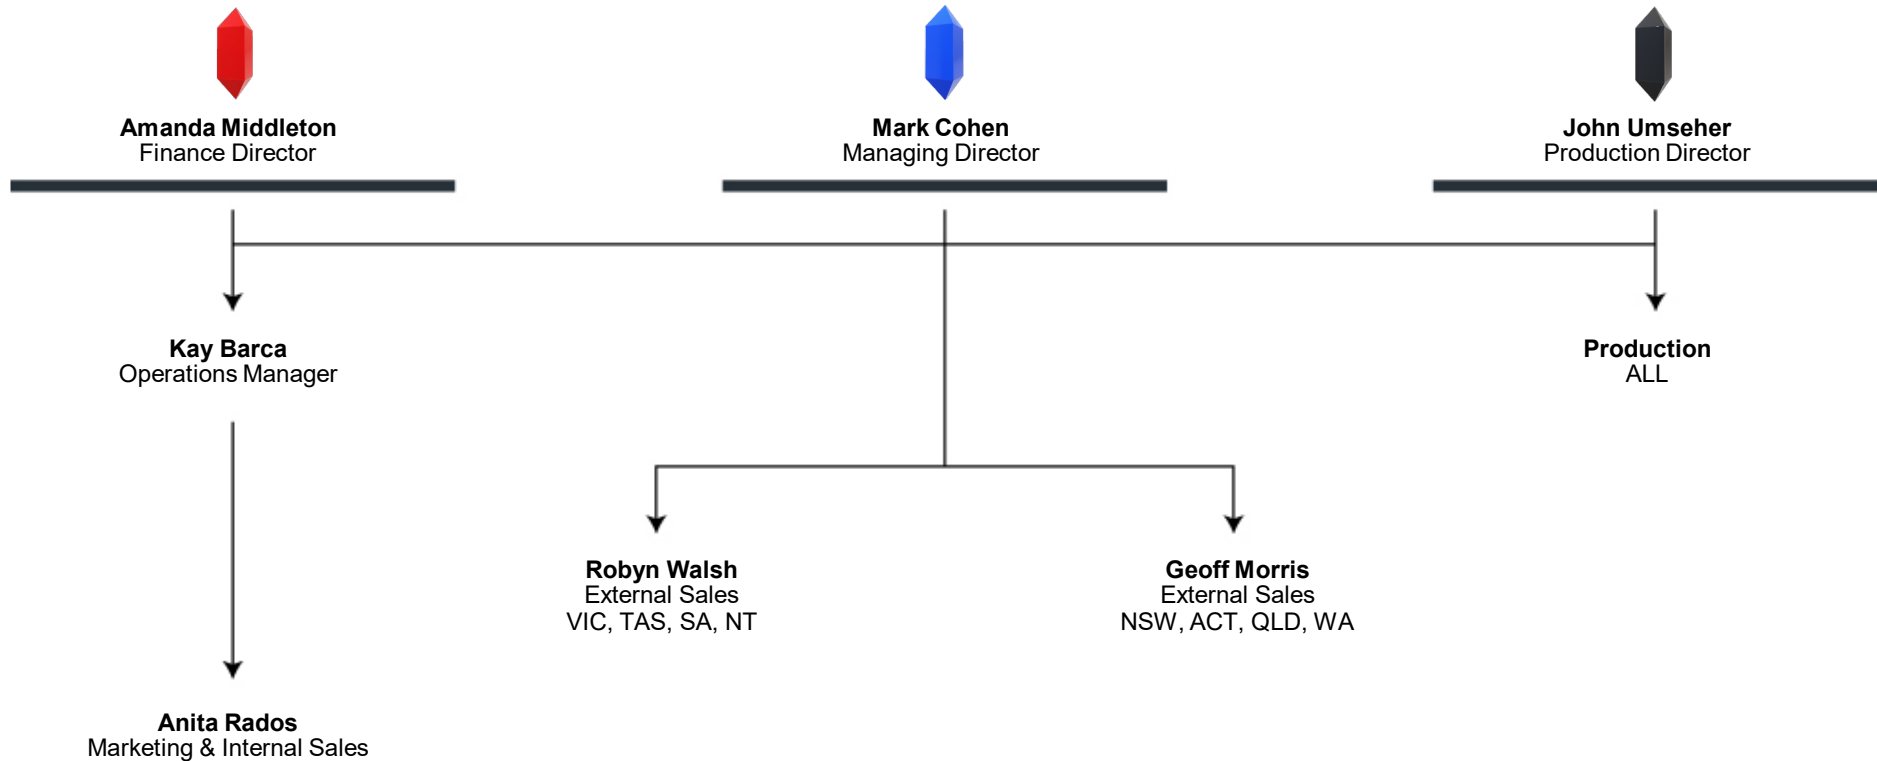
**Amanda Middleton**
Finance Director

**Mark Cohen**
Managing Director

**John Umseher**
Production Director

**Kay Barca**
Operations Manager

**Production**
ALL

**Robyn Walsh**
External Sales
VIC, TAS, SA, NT

**Geoff Morris**
External Sales
NSW, ACT, QLD, WA

**Anita Rados**
Marketing & Internal Sales